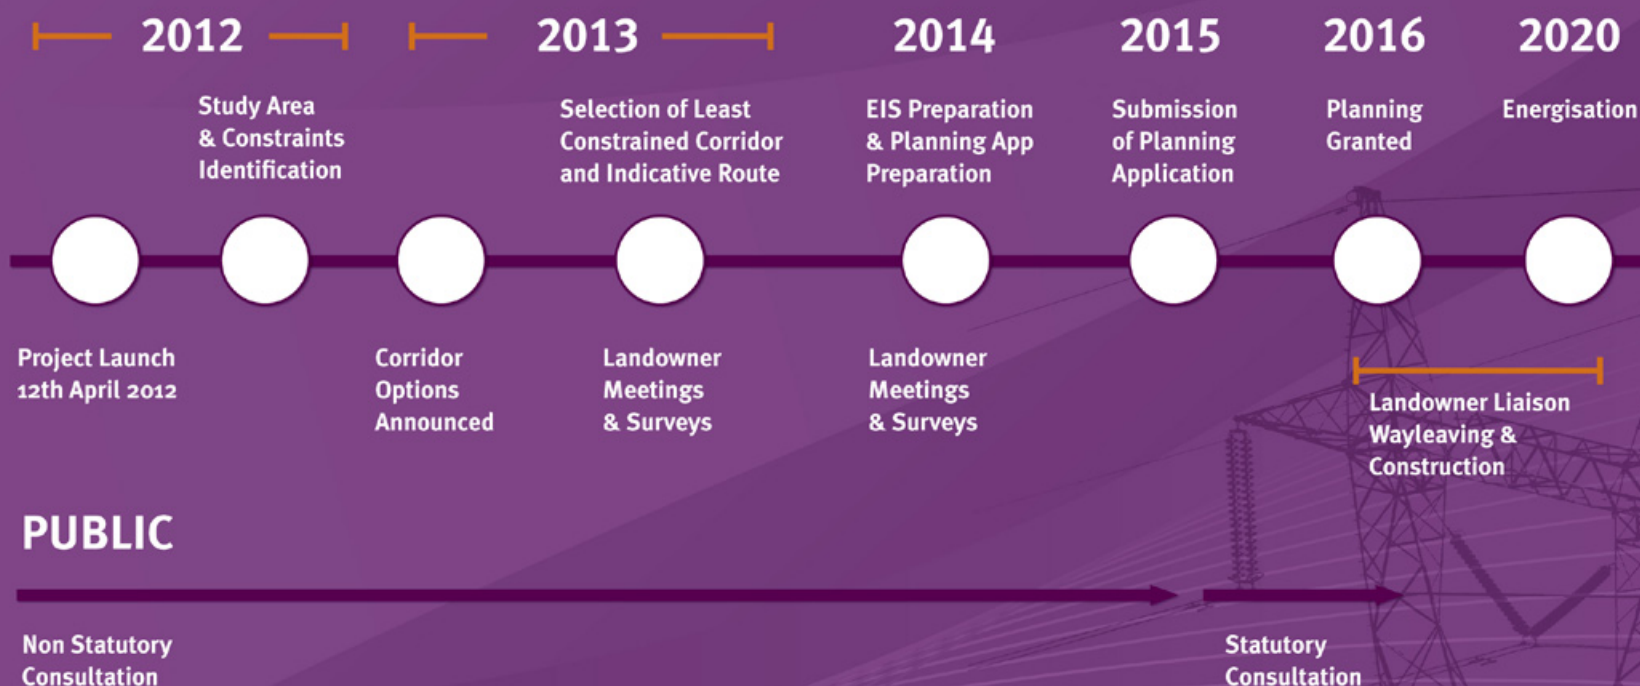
2012

2013

2014

2015

2016

2020

Study Area & Constraints Identification

Selection of Least Constrained Corridor and Indicative Route

EIS Preparation & Planning App Preparation

Submission of Planning Application

Planning Granted

Energisation

Project Launch 12th April 2012

Corridor Options Announced

Landowner Meetings & Surveys

Landowner Meetings & Surveys

Landowner Liaison Wayleaving & Construction

PUBLIC

Non Statutory Consultation

Statutory Consultation